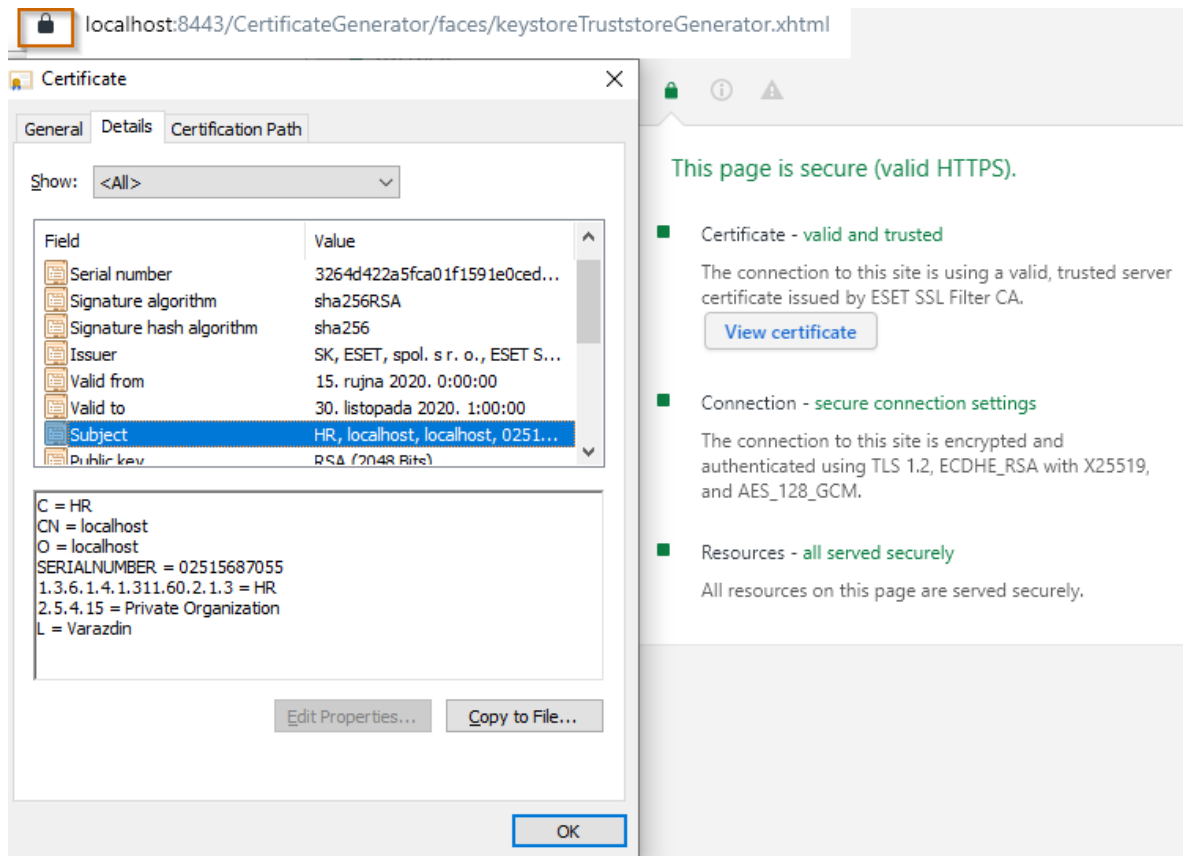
localhost:8443/CertificateGenerator/faces/keystoreTruststoreGenerator.xhtml

Certificate

General | Details | Certification Path

Show: <All>

| Field | Value |
|---|---|
| Serial number | 3264d422a5fca01f1591e0ced... |
| Signature algorithm | sha256RSA |
| Signature hash algorithm | sha256 |
| Issuer | SK, ESET, spol. s r. o., ESET S... |
| Valid from | 15. rujna 2020. 0:00:00 |
| Valid to | 30. listopada 2020. 1:00:00 |
| Subject | HR, localhost, localhost, 0251... |
| Public key | RSA (2048 Bits) |

C = HR
CN = localhost
O = localhost
SERIALNUMBER = 02515687055
1.3.6.1.4.1.311.60.2.1.3 = HR
2.5.4.15 = Private Organization
L = Varazdin

Edit Properties... Copy to File...

OK

This page is secure (valid HTTPS).

Certificate - valid and trusted

The connection to this site is using a valid, trusted server certificate issued by ESET SSL Filter CA.

View certificate

Connection - secure connection settings

The connection to this site is encrypted and authenticated using TLS 1.2, ECDHE_RSA with X25519, and AES_128_GCM.

Resources - all served securely

All resources on this page are served securely.